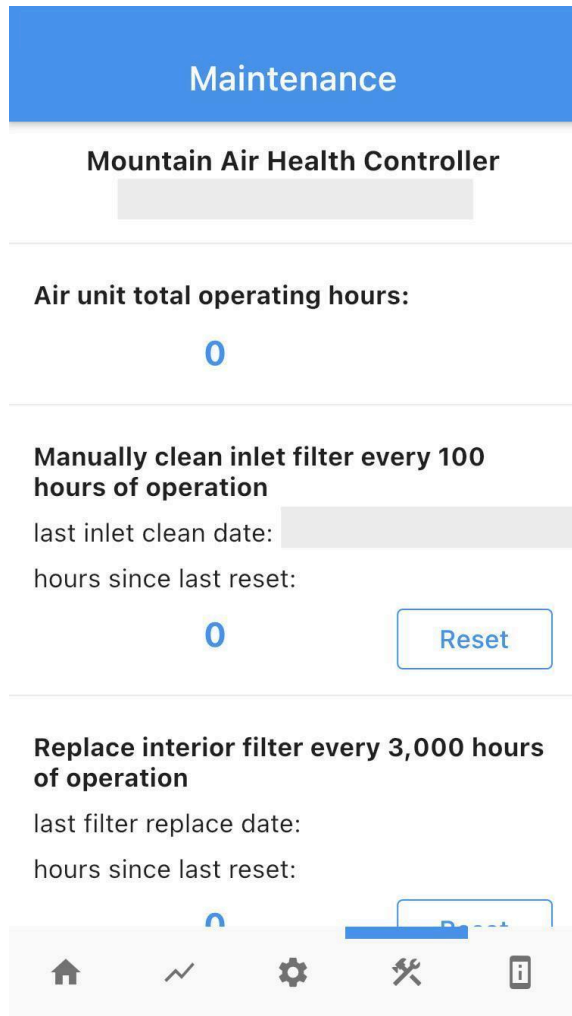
Maintenance

Mountain Air Health Controller

Air unit total operating hours:

0

Manually clean inlet filter every 100 hours of operation

last inlet clean date:

hours since last reset:

0

Reset

Replace interior filter every 3,000 hours of operation

last filter replace date:

hours since last reset:

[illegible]

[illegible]